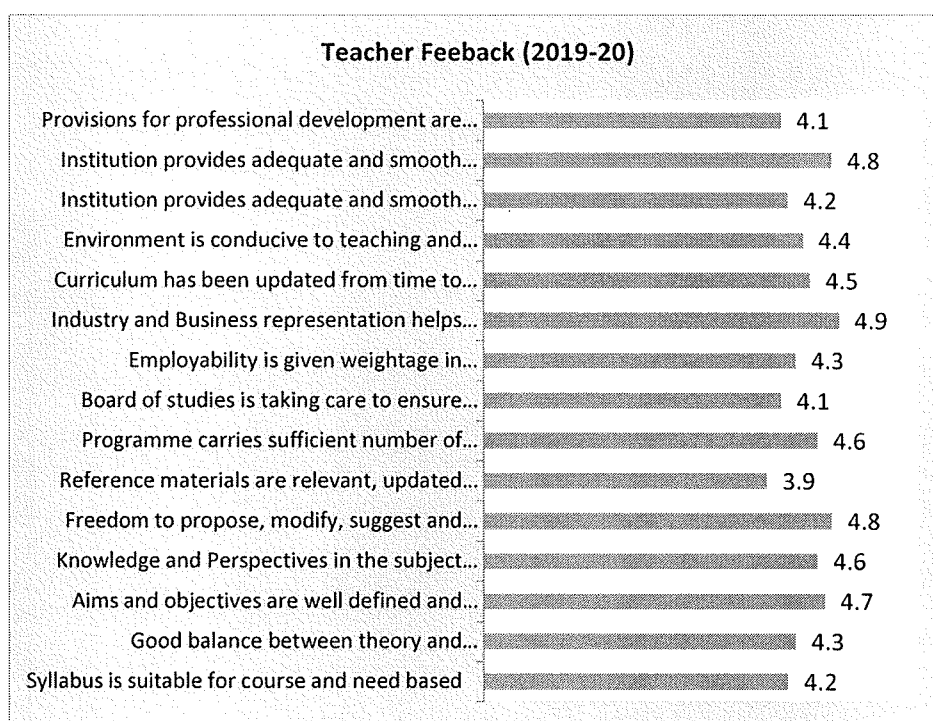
Teacher Feeback (2019-20)

| | |
|---|---|
| Provisions for professional development are... | 4.1 |
| Institution provides adequate and smooth... | 4.8 |
| Institution provides adequate and smooth... | 4.2 |
| Environment is conducive to teaching and... | 4.4 |
| Curriculum has been updated from time to... | 4.5 |
| Industry and Business representation helps... | 4.9 |
| Employability is given weightage in... | 4.3 |
| Board of studies is taking care to ensure... | 4.1 |
| Programme carries sufficient number of... | 4.6 |
| Reference materials are relevant, updated... | 3.9 |
| Freedom to propose, modify, suggest and... | 4.8 |
| Knowledge and Perspectives in the subject... | 4.6 |
| Aims and objectives are well defined and... | 4.7 |
| Good balance between theory and... | 4.3 |
| Syllabus is suitable for course and need based | 4.2 |